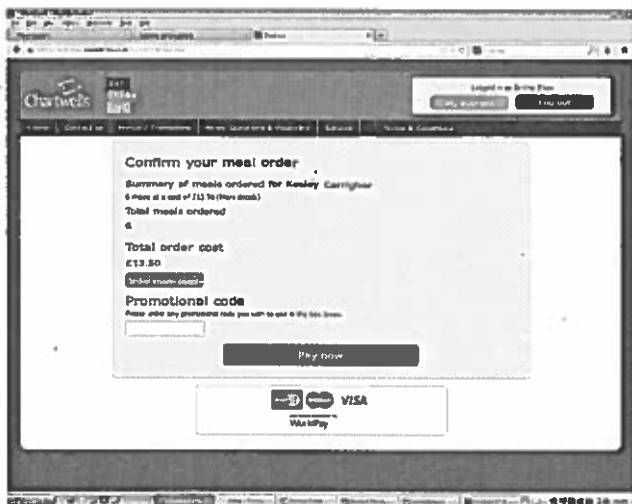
Chartwells

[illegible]

Logged in as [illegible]

My account

Log out

Home | Contact us | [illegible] | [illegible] | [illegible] | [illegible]

Confirm your meal order

Summary of meals ordered for Kesley Carrigher

6 meals at a cost of £2.25 (Main meal)

Total meals ordered

6

Total order cost

£13.50

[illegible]

Promotional code

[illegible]

Pay now

VISA

WorldPay